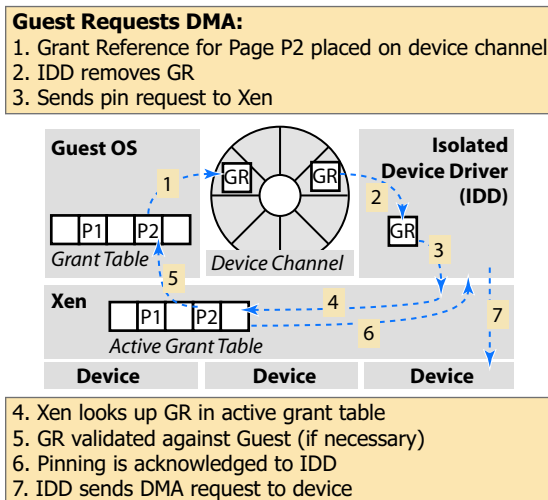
**Guest Requests DMA:**
1. Grant Reference for Page P2 placed on device channel
2. IDD removes GR
3. Sends pin request to Xen

Guest OS

1

GR

GR

2

Isolated Device Driver (IDD)

P1 P2

Grant Table

GR

3

5

Device Channel

Xen

4

7

P1 P2

6

Active Grant Table

Device

Device

Device

4. Xen looks up GR in active grant table
5. GR validated against Guest (if necessary)
6. Pinning is acknowledged to IDD
7. IDD sends DMA request to device